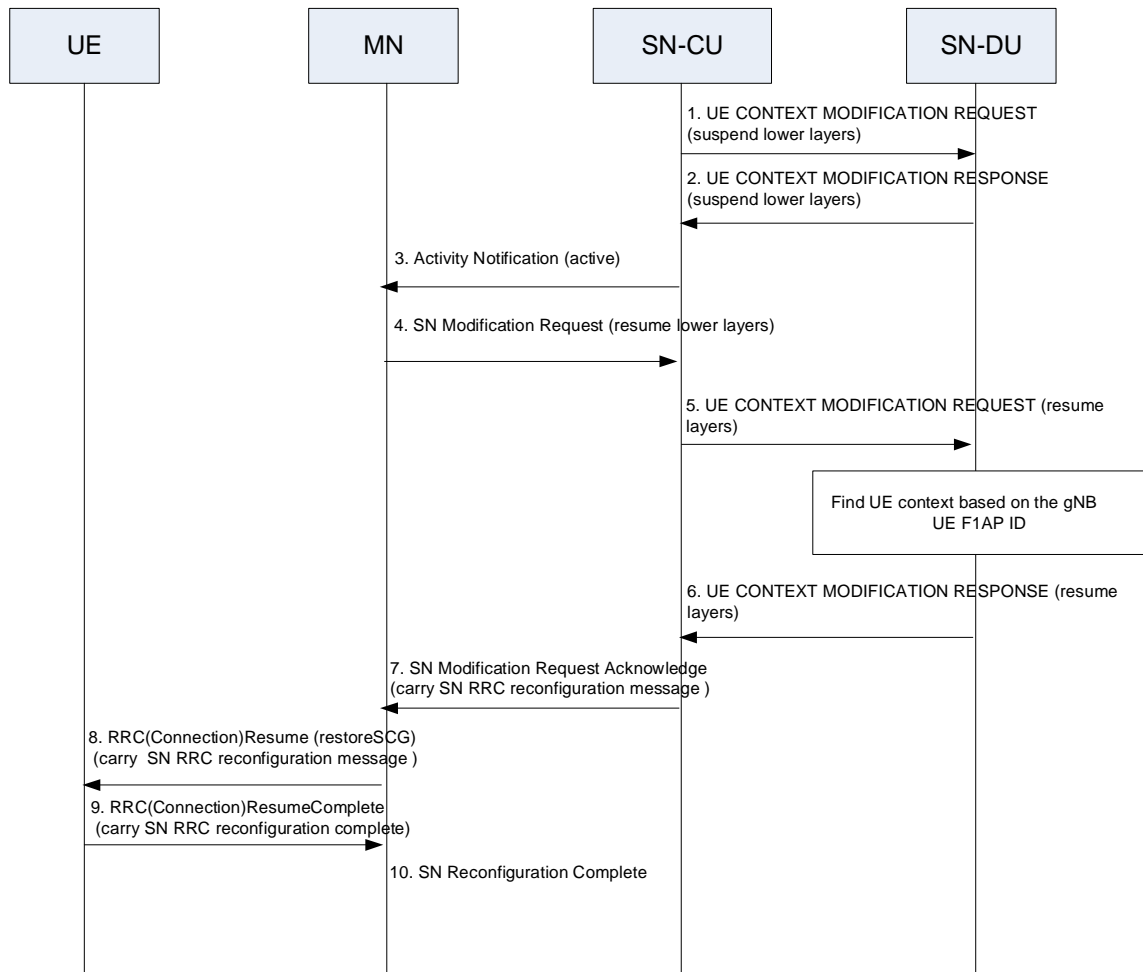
UE

MN

SN-CU

SN-DU

1. UE CONTEXT MODIFICATION REQUEST (suspend lower layers)

2. UE CONTEXT MODIFICATION RESPONSE (suspend lower layers)

3. Activity Notification (active)

4. SN Modification Request (resume lower layers)

5. UE CONTEXT MODIFICATION REQUEST (resume layers)

Find UE context based on the gNB UE F1AP ID

6. UE CONTEXT MODIFICATION RESPONSE (resume layers)

7. SN Modification Request Acknowledge (carry SN RRC reconfiguration message )

8. RRC(Connection)Resume (restoreSCG) (carry SN RRC reconfiguration message )

9. RRC(Connection)ResumeComplete (carry SN RRC reconfiguration complete)

10. SN Reconfiguration Complete